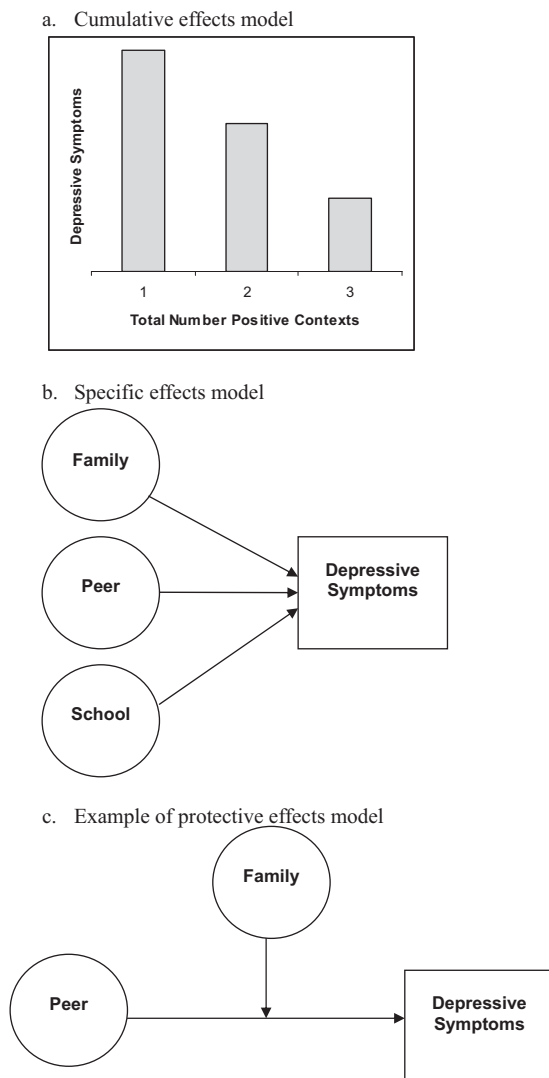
a. Cumulative effects model

Depressive Symptoms

1

2

3

Total Number Positive Contexts

b. Specific effects model

Family

Peer

School

Depressive Symptoms

c. Example of protective effects model

Family

Peer

Depressive Symptoms